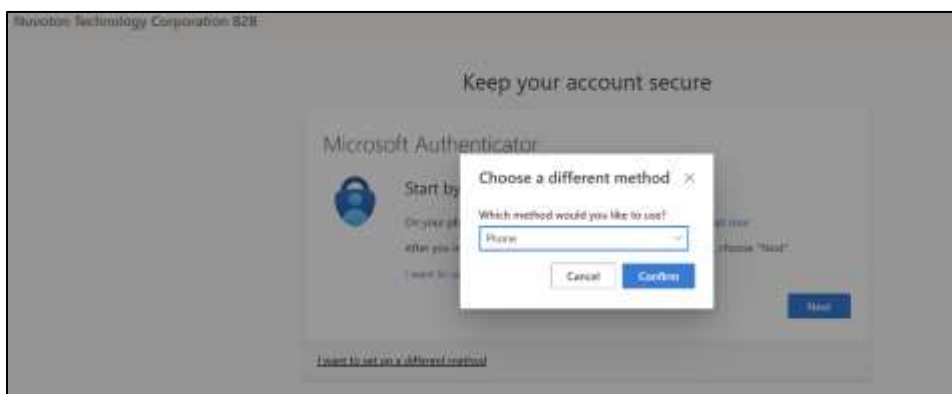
Nuvoton Technology Corporation B2B

Keep your account secure

Microsoft Authenticator

Start by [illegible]

On your ph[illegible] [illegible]

After you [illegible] choose "Next"

I want to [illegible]

Choose a different method ×

Which method would you like to use?

Phone

Cancel Confirm

Next

I want to set up a different method